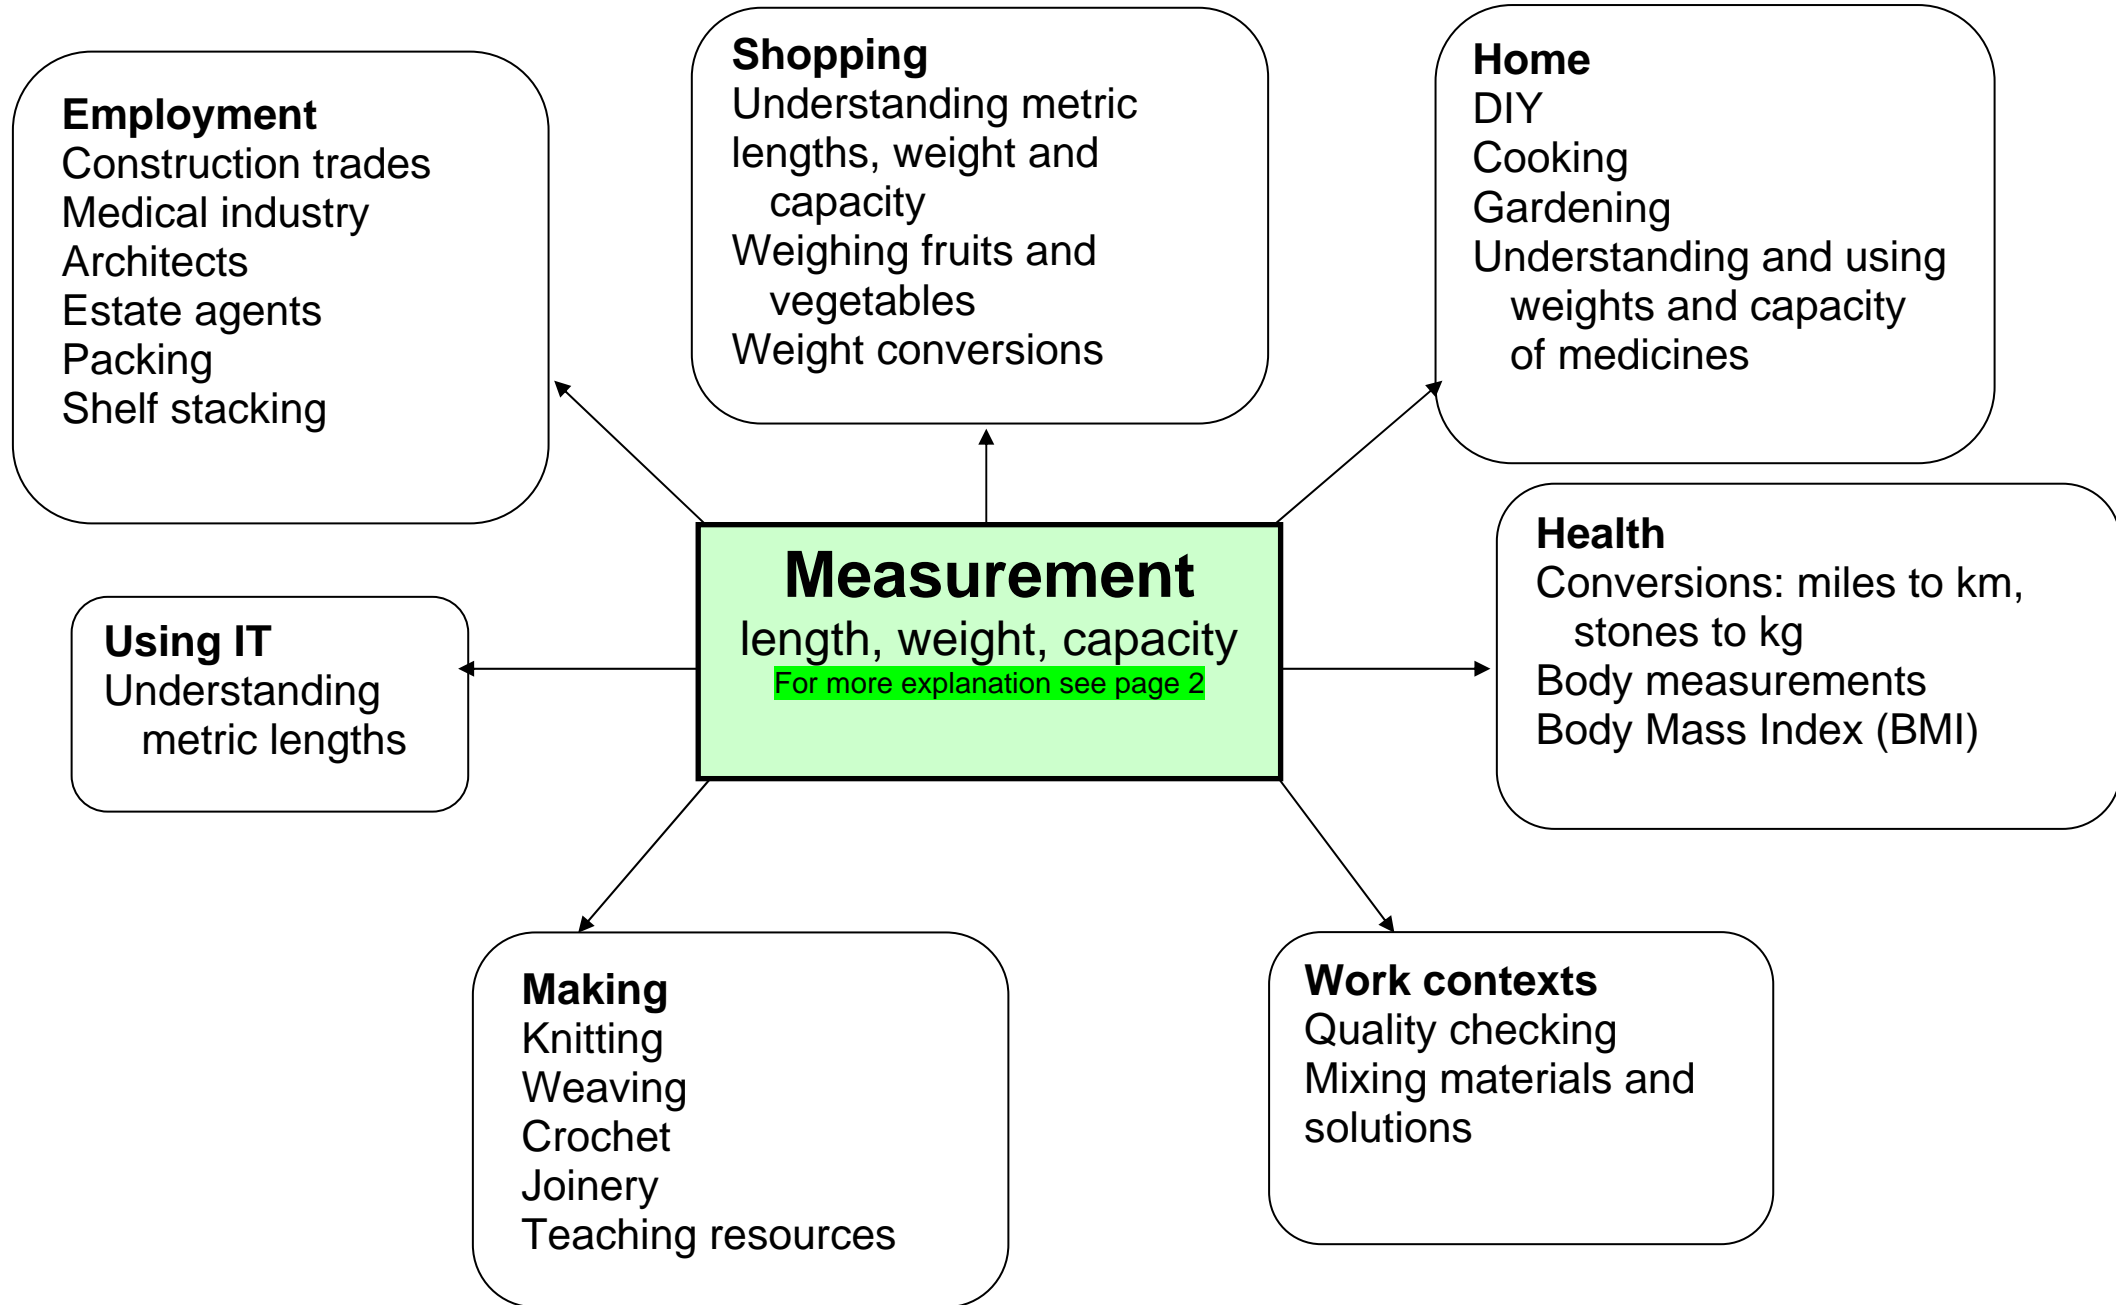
Shopping
Understanding metric lengths, weight and capacity
Weighing fruits and vegetables
Weight conversions

Employment
Construction trades
Medical industry
Architects
Estate agents
Packing
Shelf stacking

Home
DIY
Cooking
Gardening
Understanding and using weights and capacity of medicines

Measurement
length, weight, capacity
For more explanation see page 2

Using IT
Understanding metric lengths

Health
Conversions: miles to km, stones to kg
Body measurements
Body Mass Index (BMI)

Making
Knitting
Weaving
Crochet
Joinery
Teaching resources

Work contexts
Quality checking
Mixing materials and solutions